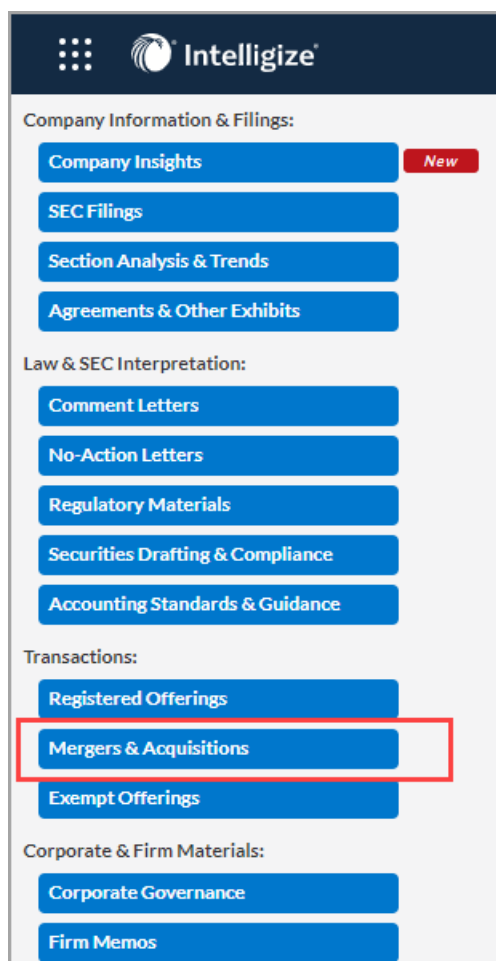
Intelligize

Company Information & Filings:

Company Insights

New

SEC Filings

Section Analysis & Trends

Agreements & Other Exhibits

Law & SEC Interpretation:

Comment Letters

No-Action Letters

Regulatory Materials

Securities Drafting & Compliance

Accounting Standards & Guidance

Transactions:

Registered Offerings

Mergers & Acquisitions

Exempt Offerings

Corporate & Firm Materials:

Corporate Governance

Firm Memos